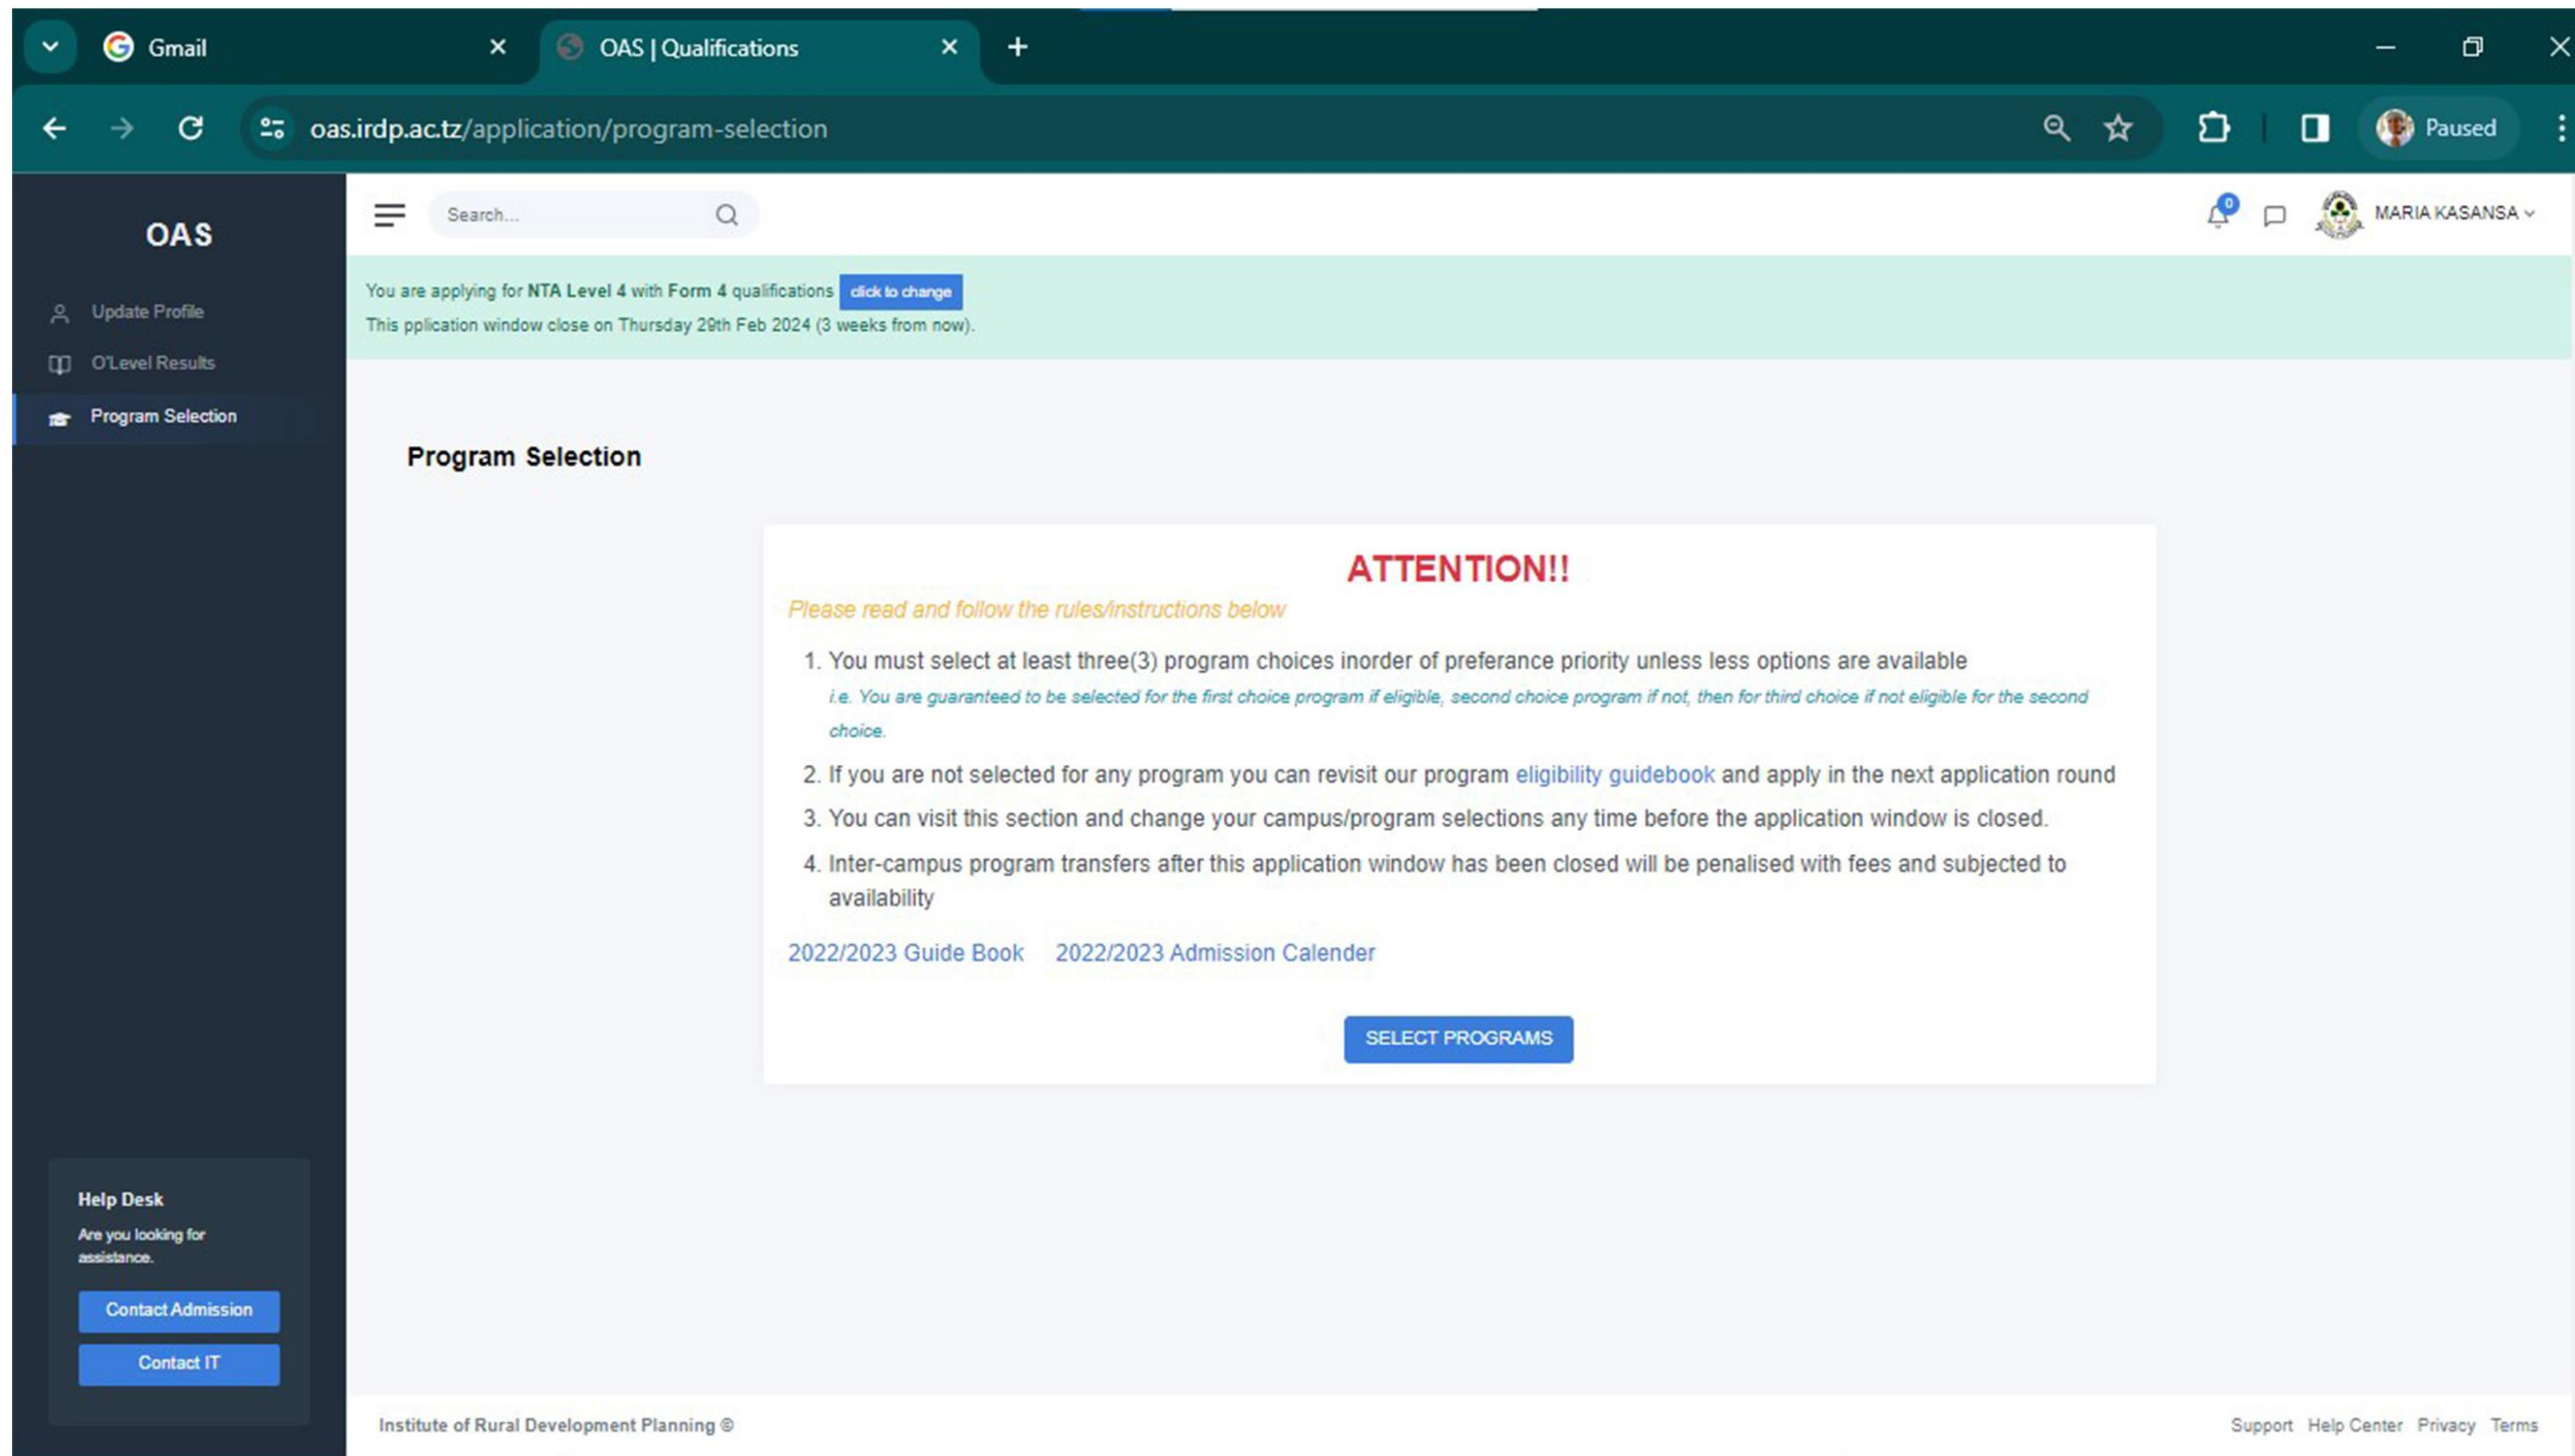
Gmail
OAS | Qualifications
oas.irdp.ac.tz/application/program-selection
Paused

OAS
Update Profile
O'Level Results
Program Selection

Search...
0
MARIA KASANSA

You are applying for NTA Level 4 with Form 4 qualifications click to change
This pplication window close on Thursday 29th Feb 2024 (3 weeks from now).

Program Selection

ATTENTION!!

Please read and follow the rules/instructions below

1. You must select at least three(3) program choices inorder of preferance priority unless less options are available
i.e. You are guaranteed to be selected for the first choice program if eligible, second choice program if not, then for third choice if not eligible for the second choice.
2. If you are not selected for any program you can revisit our program eligibility guidebook and apply in the next application round
3. You can visit this section and change your campus/program selections any time before the application window is closed.
4. Inter-campus program transfers after this application window has been closed will be penalised with fees and subjected to availability

2022/2023 Guide Book 2022/2023 Admission Calender

SELECT PROGRAMS

Help Desk
Are you looking for assistance.
Contact Admission
Contact IT

Institute of Rural Development Planning ©
Support Help Center Privacy Terms